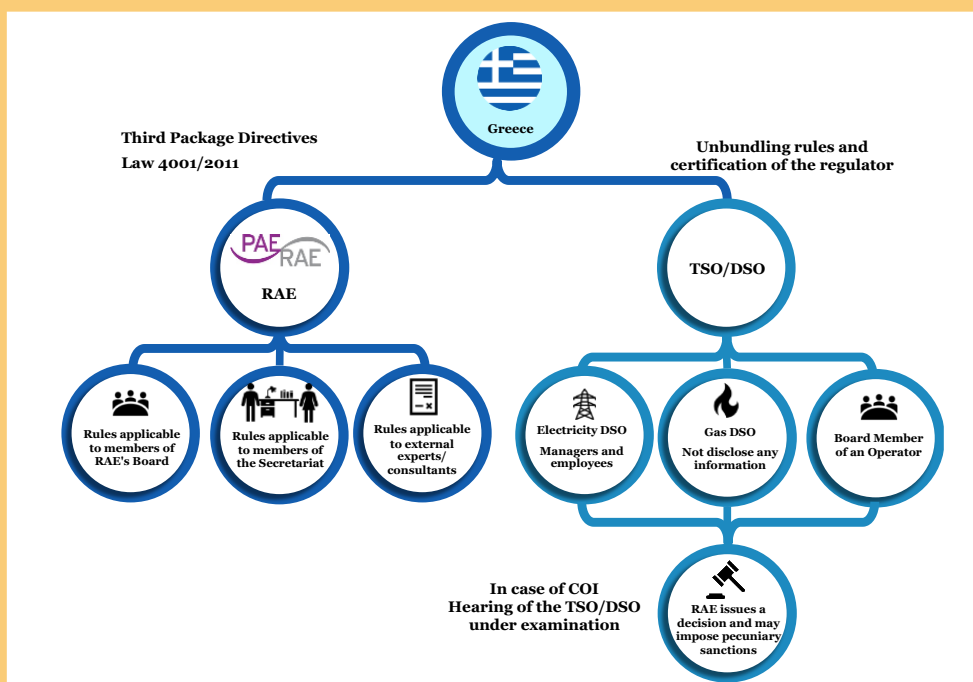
Greece

Third Package Directives
Law 4001/2011

Unbundling rules and certification of the regulator

PAE RAE

RAE

TSO/DSO

Rules applicable to members of RAE's Board

Rules applicable to members of the Secretariat

Rules applicable to external experts/ consultants

Electricity DSO
Managers and employees

Gas DSO
Not disclose any information

Board Member of an Operator

In case of COI
Hearing of the TSO/DSO under examination

RAE issues a decision and may impose pecuniary sanctions